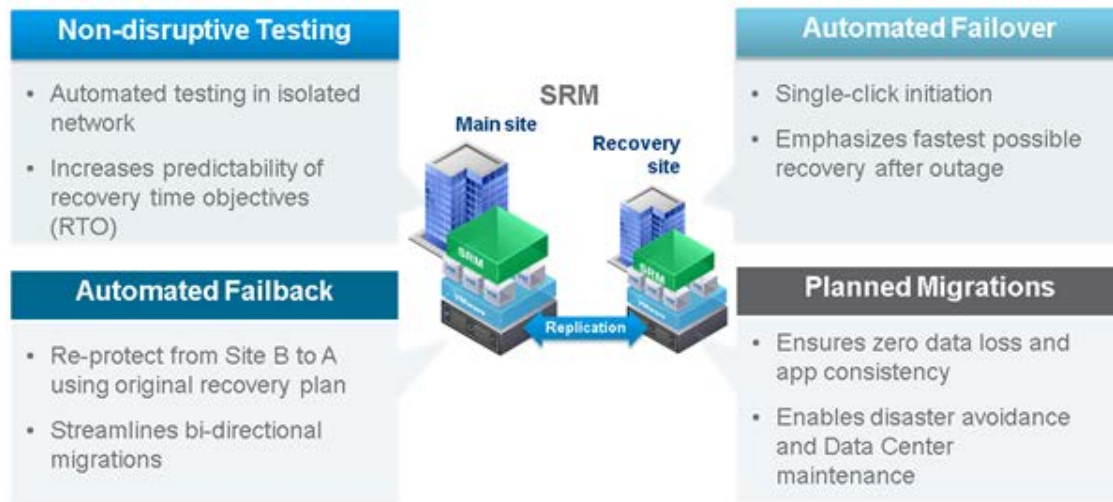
Non-disruptive Testing

- Automated testing in isolated network
- Increases predictability of recovery time objectives (RTO)

SRM

Main site

Recovery site

SRM

SRM

Replication

Automated Failover

- Single-click initiation
- Emphasizes fastest possible recovery after outage

Automated Failback

- Re-protect from Site B to A using original recovery plan
- Streamlines bi-directional migrations

Planned Migrations

- Ensures zero data loss and app consistency
- Enables disaster avoidance and Data Center maintenance